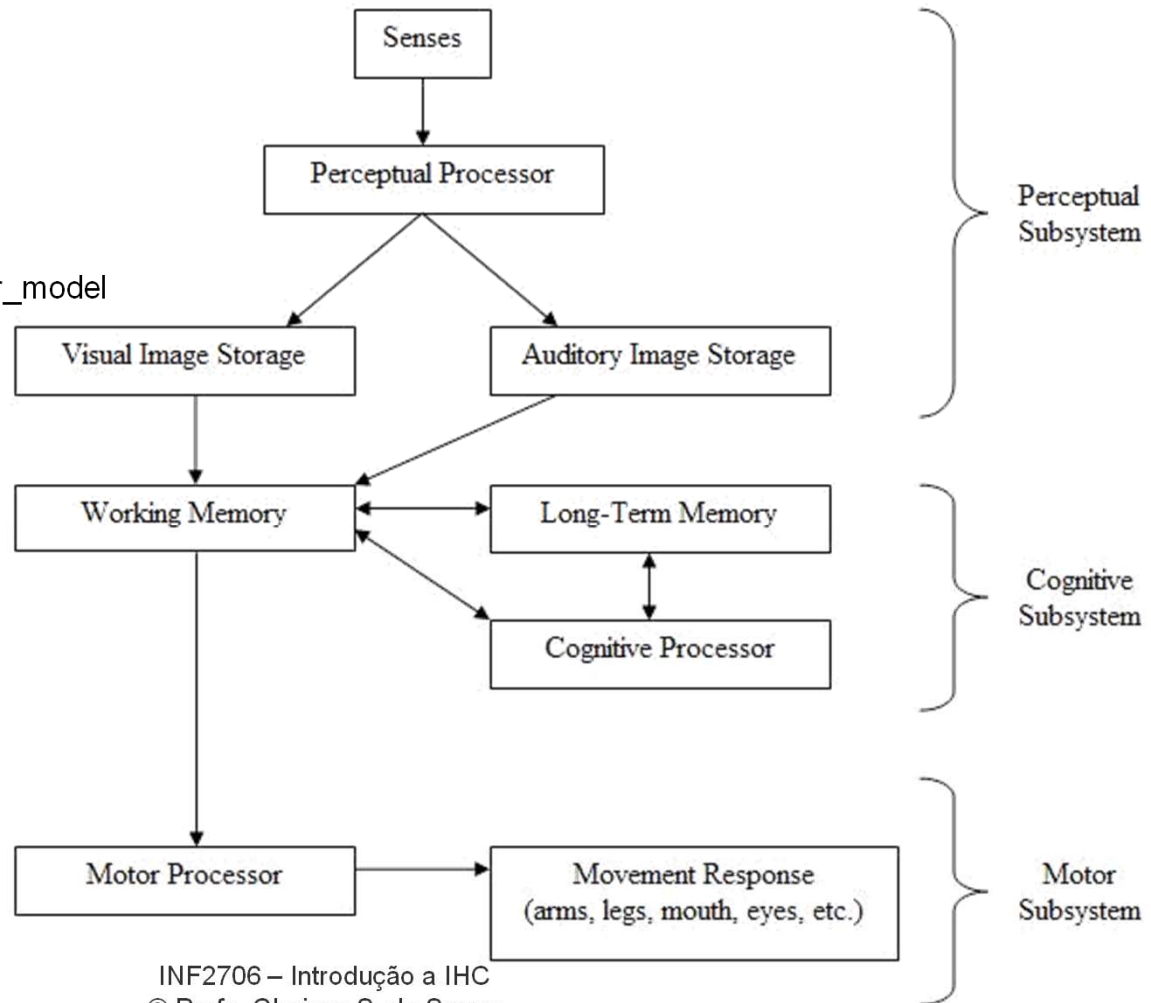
Senses

Perceptual Processor

Perceptual Subsystem

r_model

Visual Image Storage

Auditory Image Storage

Working Memory

Long-Term Memory

Cognitive Subsystem

Cognitive Processor

Motor Processor

Movement Response (arms, legs, mouth, eyes, etc.)

Motor Subsystem

INF2706 – Introdução a IHC

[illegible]